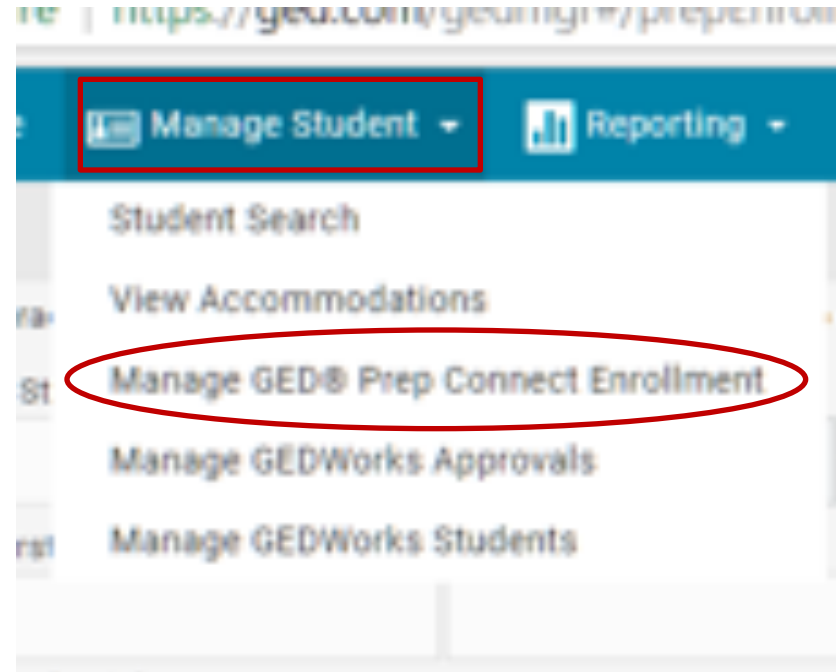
re | https://ged.com/gedmgr#/prepenroll

e Manage Student Reporting

Student Search
View Accommodations
Manage GED® Prep Connect Enrollment
Manage GEDWorks Approvals
Manage GEDWorks Students

ra
St
rs